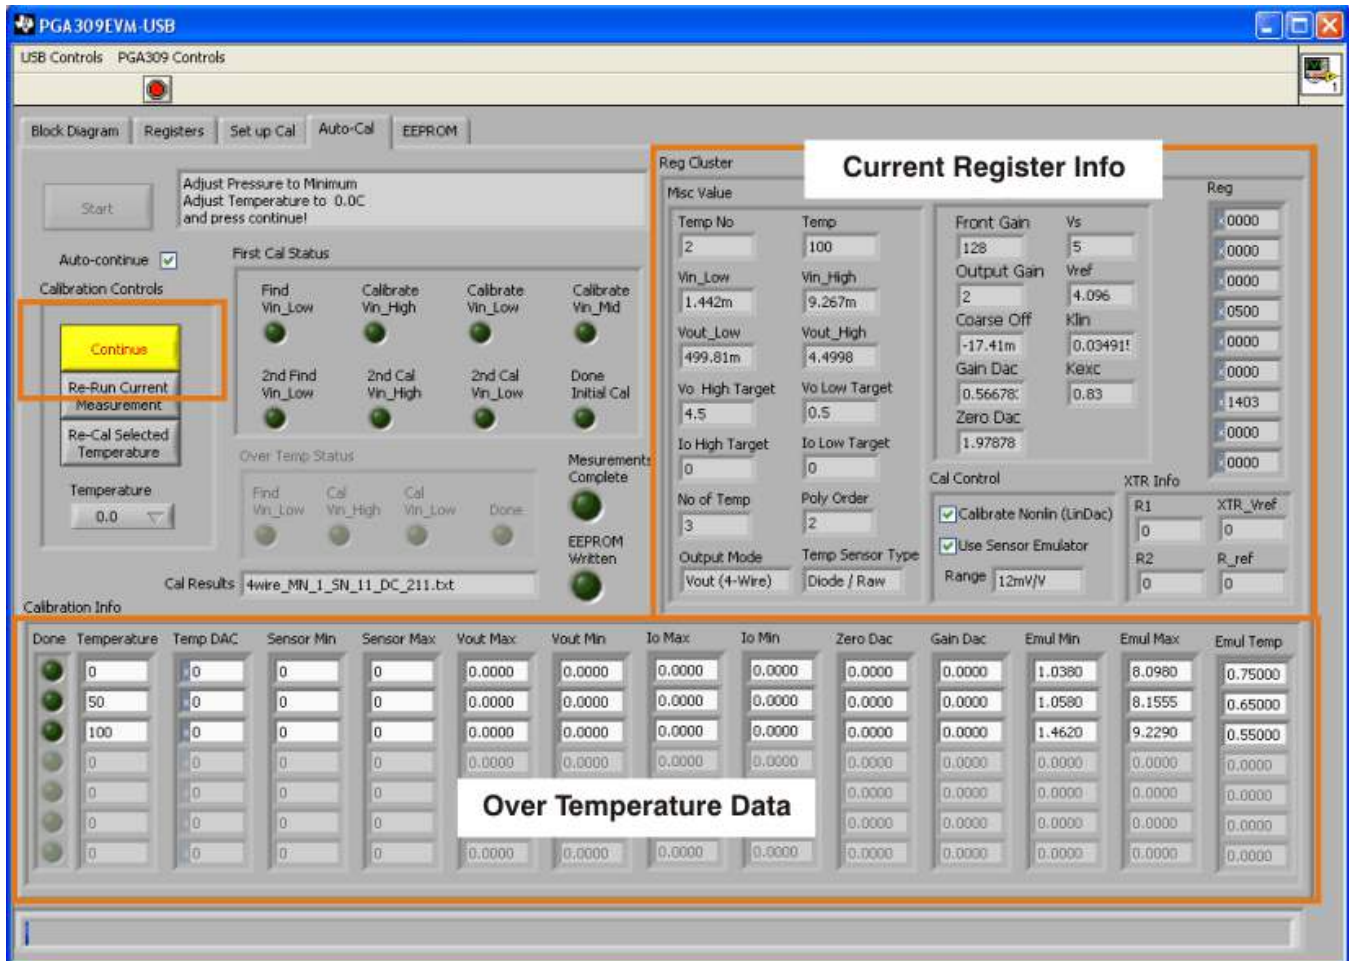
PGA309EVM-USB

USB Controls PGA309 Controls

Block Diagram | Registers | Set up Cal | Auto-Cal | EEPROM

Start

Adjust Pressure to Minimum
Adjust Temperature to 0.0C
and press continue!

Auto-continue ☑

Calibration Controls

Continue

Re-Run Current Measurement

Re-Cal Selected Temperature

Temperature
0.0

First Cal Status

Find Vin_Low | Calibrate Vin_High | Calibrate Vin_Low | Calibrate Vin_Mid

2nd Find Vin_Low | 2nd Cal Vin_High | 2nd Cal Vin_Low | Done Initial Cal

Over Temp Status

Find Vin_Low | Cal Vin_High | Cal Vin_Low | Done

Mesurements Complete

EEPROM Written

Cal Results 4wire_MN_1_SN_11_DC_211.txt

Calibration Info

Reg Cluster

Current Register Info

Misc Value

Temp No 2
Temp 100
Vin_Low 1.442m
Vin_High 9.267m
Vout_Low 499.81m
Vout_High 4.4998
Vo High Target 4.5
Vo Low Target 0.5
Io High Target 0
Io Low Target 0
No of Temp 3
Poly Order 2
Output Mode Vout (4-Wire)
Temp Sensor Type Diode / Raw

Front Gain 128
Vs 5
Output Gain 2
Vref 4.096
Coarse Off -17.41m
Klin 0.03491!
Gain Dac 0.56678:
Kexc 0.83
Zero Dac 1.97878

Reg
0000
0000
0000
0500
0000
0000
1403
0000
0000

Cal Control
☑Calibrate Nonlin (LinDac)
☑Use Sensor Emulator
Range 12mV/V

XTR Info
R1 0
XTR_Vref 0
R2 0
R_ref 0

| Done | Temperature | Temp DAC | Sensor Min | Sensor Max | Vout Max | Vout Min | Io Max | Io Min | Zero Dac | Gain Dac | Emul Min | Emul Max | Emul Temp |
|---|---|---|---|---|---|---|---|---|---|---|---|---|---|
| | 0 | 0 | 0 | 0 | 0.0000 | 0.0000 | 0.0000 | 0.0000 | 0.0000 | 0.0000 | 1.0380 | 8.0980 | 0.75000 |
| | 50 | 0 | 0 | 0 | 0.0000 | 0.0000 | 0.0000 | 0.0000 | 0.0000 | 0.0000 | 1.0580 | 8.1555 | 0.65000 |
| | 100 | 0 | 0 | 0 | 0.0000 | 0.0000 | 0.0000 | 0.0000 | 0.0000 | 0.0000 | 1.4620 | 9.2290 | 0.55000 |
| | 0 | 0 | 0 | 0 | 0.0000 | 0.0000 | 0.0000 | 0.0000 | 0.0000 | 0.0000 | 0.0000 | 0.0000 | 0.0000 |
| | 0 | 0 | 0 | 0 | | | | | 0.0000 | 0.0000 | 0.0000 | 0.0000 | 0.0000 |
| | 0 | 0 | 0 | 0 | | | | | 0.0000 | 0.0000 | 0.0000 | 0.0000 | 0.0000 |
| | 0 | 0 | 0 | 0 | 0.0000 | 0.0000 | 0.0000 | 0.0000 | 0.0000 | 0.0000 | 0.0000 | 0.0000 | 0.0000 |

Over Temperature Data